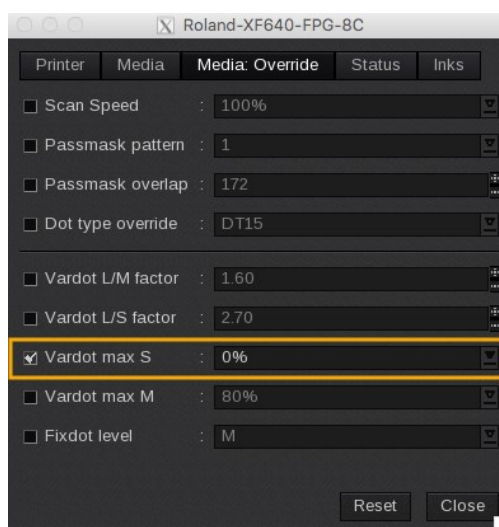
Roland-XF640-FPG-8C

Printer | Media | Media: Override | Status | Inks

Scan Speed : 100%

Passmask pattern : 1

Passmask overlap : 172

Dot type override : DT15

Vardot L/M factor : 1.60

Vardot L/S factor : 2.70

Vardot max S : 0%

Vardot max M : 80%

Fixdot level : M

Reset Close